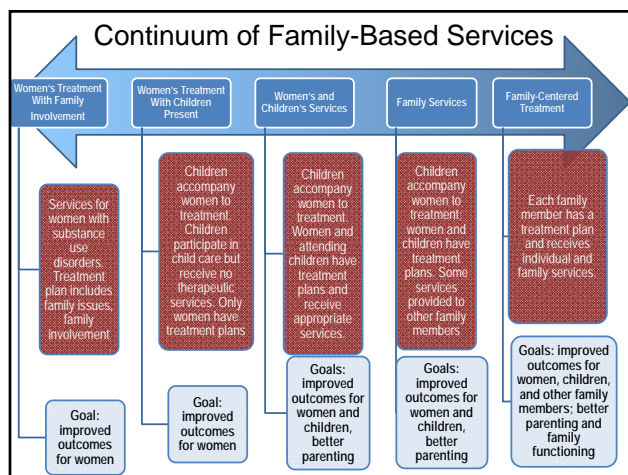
Continuum of Family-Based Services

Women's Treatment With Family Involvement

Services for women with substance use disorders. Treatment plan includes family issues, family involvement

Goal: improved outcomes for women

Women's Treatment With Children Present

Children accompany women to treatment. Children participate in child care but receive no therapeutic services. Only women have treatment plans

Goal: improved outcomes for women

Women's and Children's Services

Children accompany women to treatment. Women and attending children have treatment plans and receive appropriate services.

Goals: improved outcomes for women and children, better parenting

Family Services

Children accompany women to treatment; women and children have treatment plans. Some services provided to other family members

Goals: improved outcomes for women and children, better parenting

Family-Centered Treatment

Each family member has a treatment plan and receives individual and family services.

Goals: improved outcomes for women, children, and other family members; better parenting and family functioning